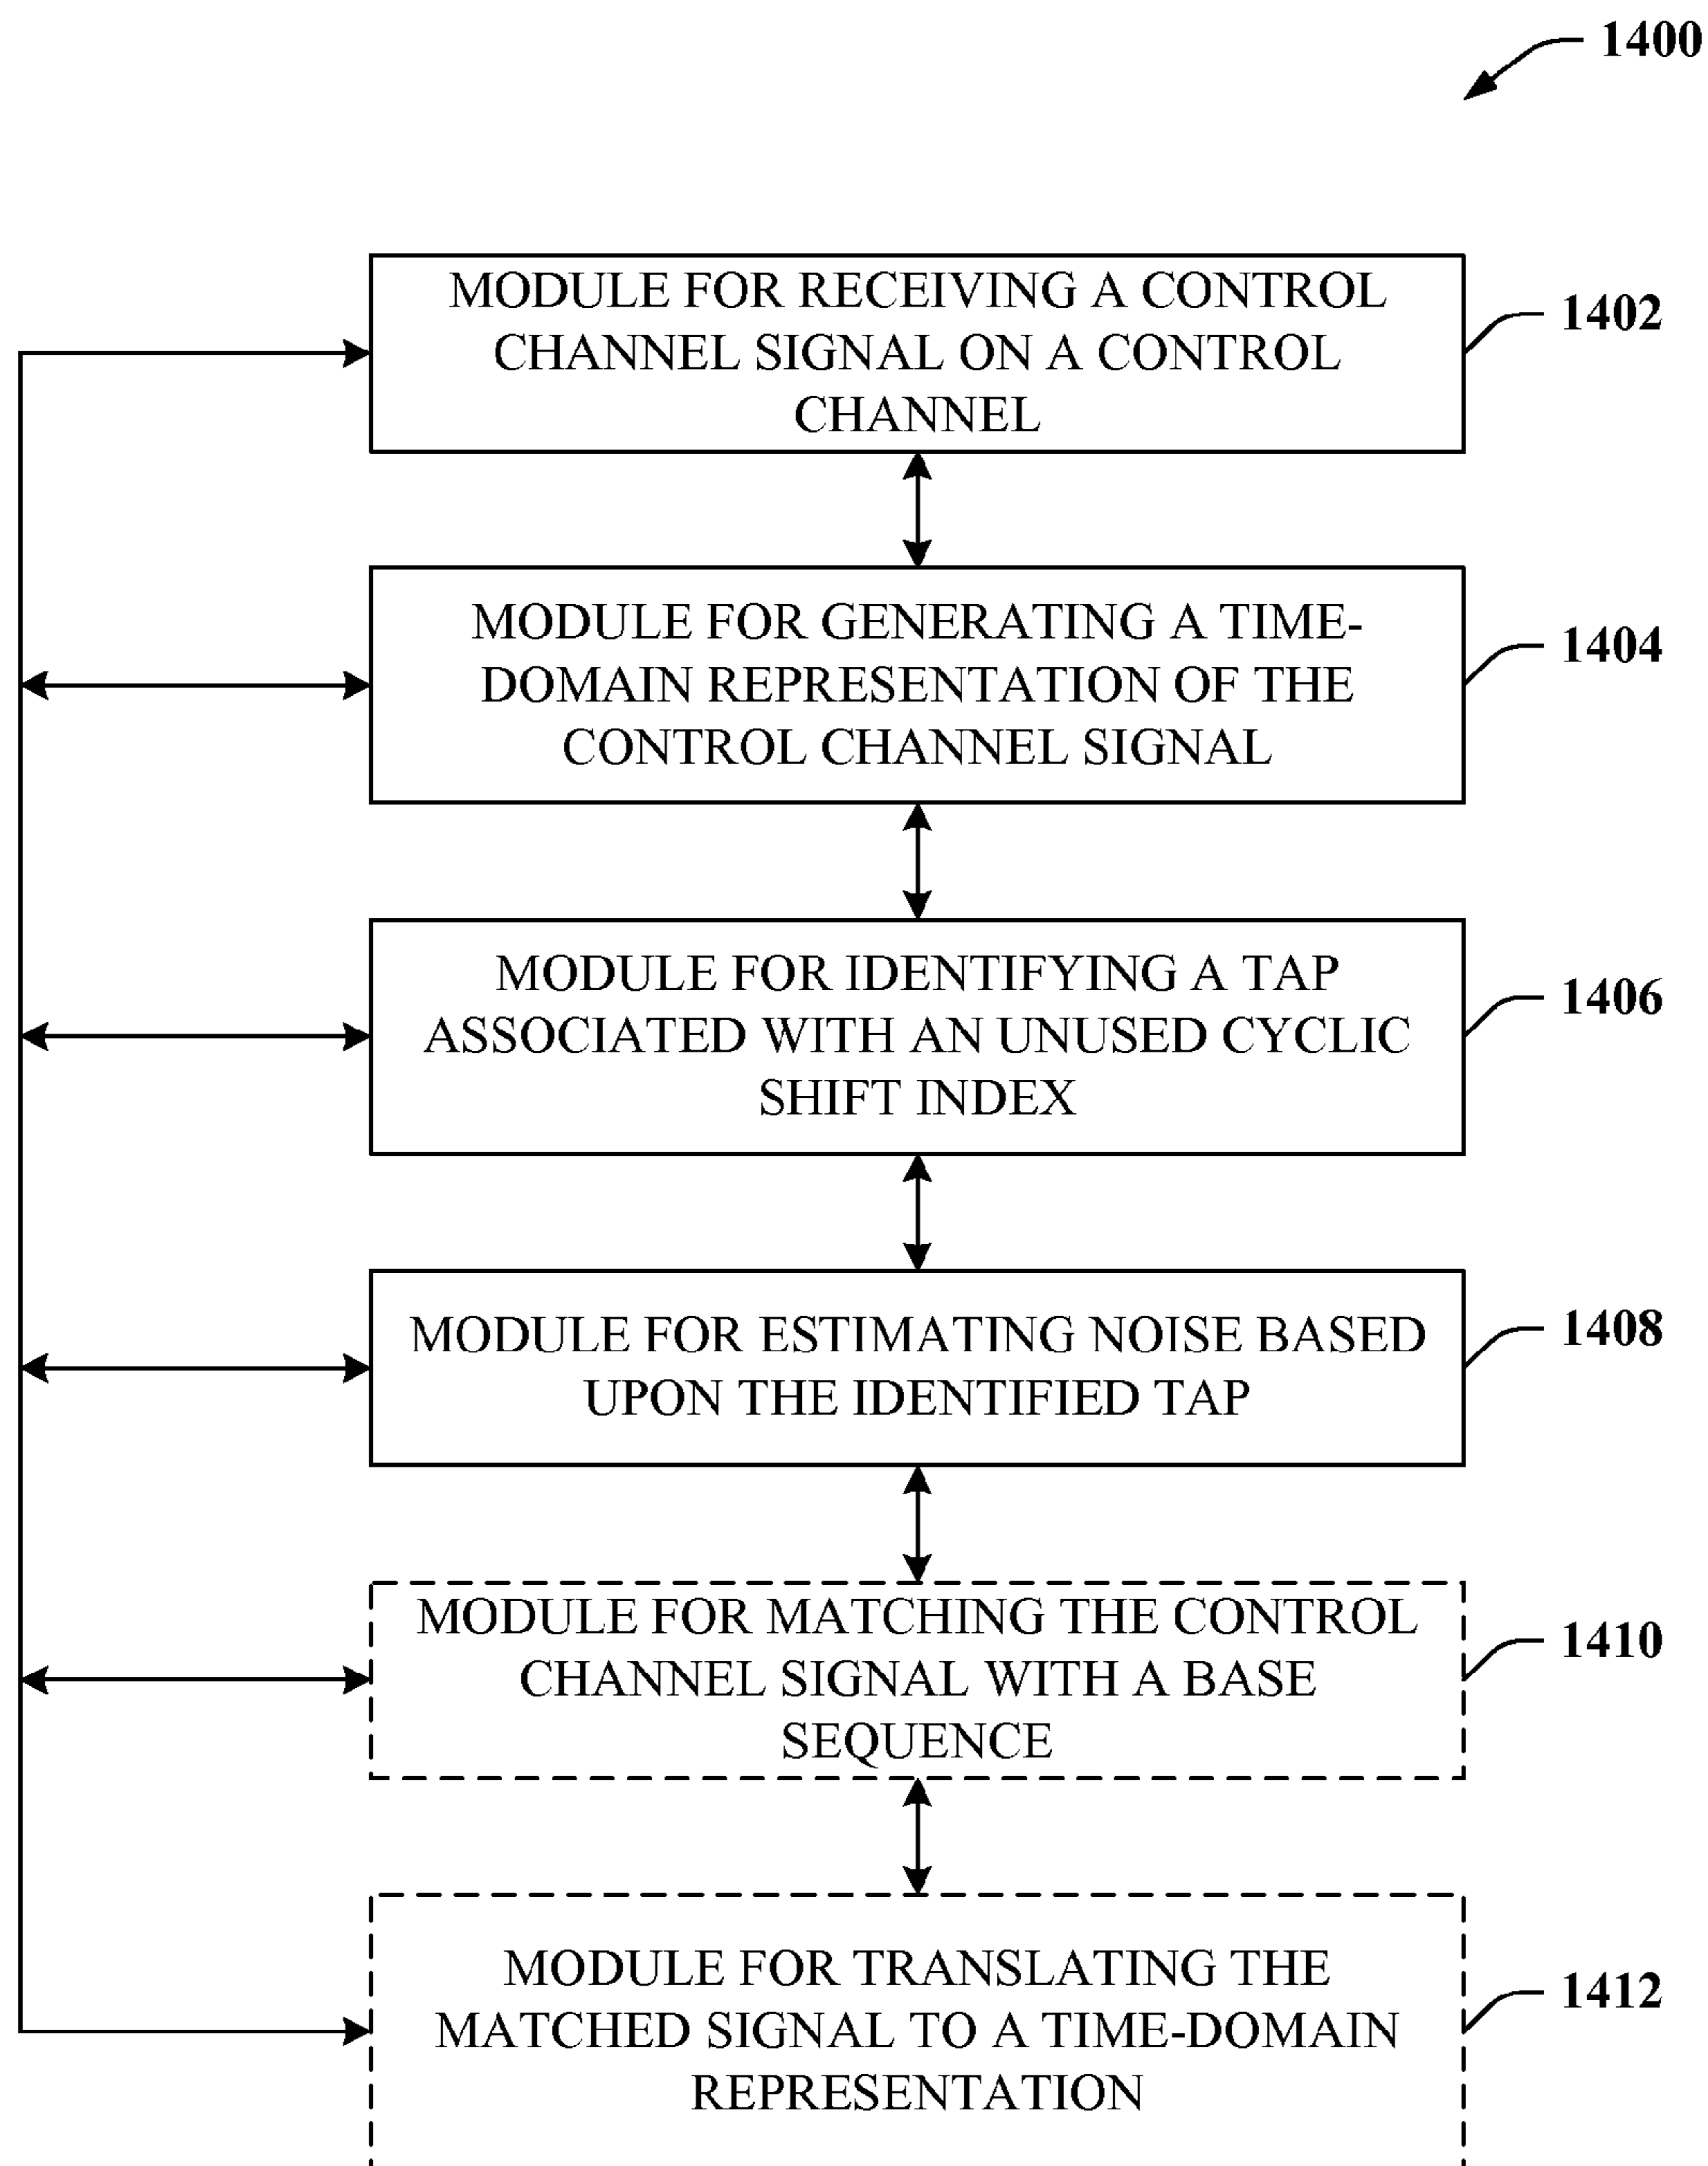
1400

MODULE FOR RECEIVING A CONTROL CHANNEL SIGNAL ON A CONTROL CHANNEL

1402

MODULE FOR GENERATING A TIME-DOMAIN REPRESENTATION OF THE CONTROL CHANNEL SIGNAL

1404

MODULE FOR IDENTIFYING A TAP ASSOCIATED WITH AN UNUSED CYCLIC SHIFT INDEX

1406

MODULE FOR ESTIMATING NOISE BASED UPON THE IDENTIFIED TAP

1408

MODULE FOR MATCHING THE CONTROL CHANNEL SIGNAL WITH A BASE SEQUENCE

1410

MODULE FOR TRANSLATING THE MATCHED SIGNAL TO A TIME-DOMAIN REPRESENTATION

1412